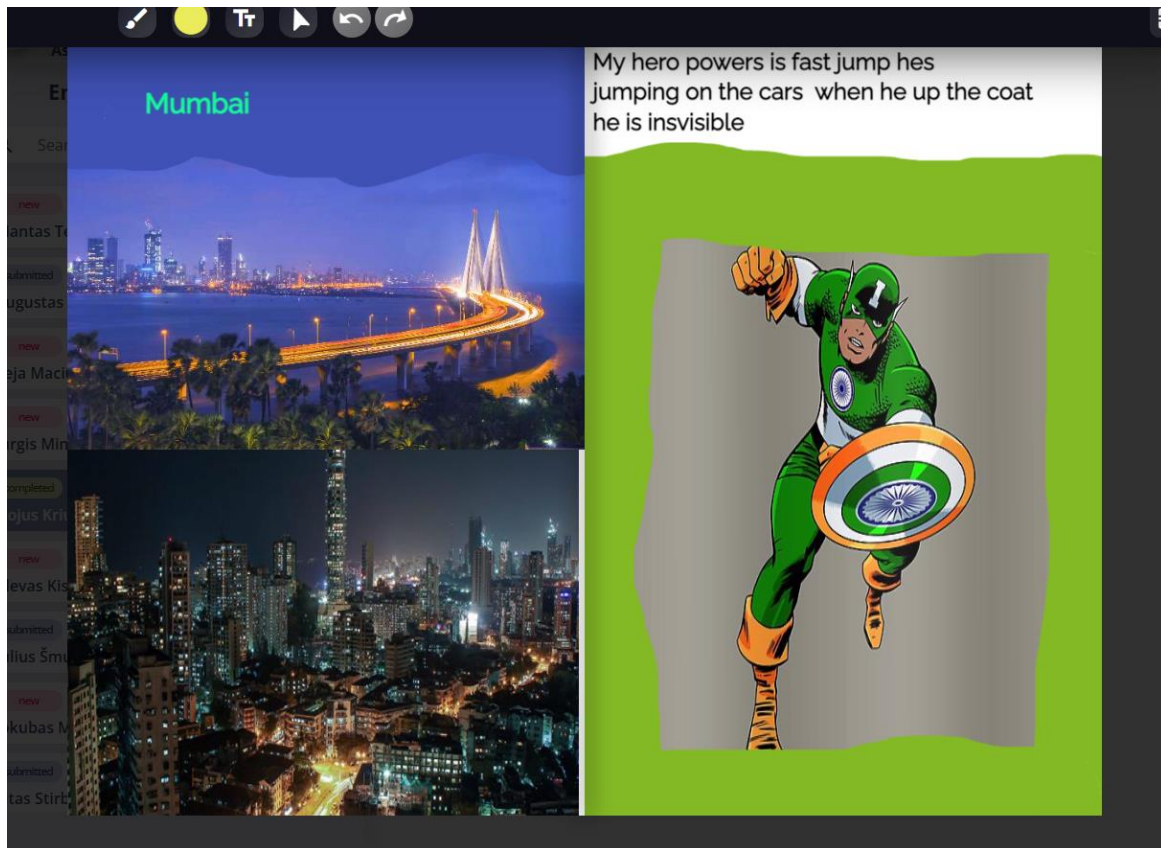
Tт

As
Er
Sea
new
Jantas Te
submitted
ugustas
new
eja Maci
new
rgis Min
ompleted
ojus Kri
new
levas Kis
submitted
lius Šmu
new
kubas M
submitted
tas Stirb

Mumbai

My hero powers is fast jump hes jumping on the cars when he up the coat he is insvisible